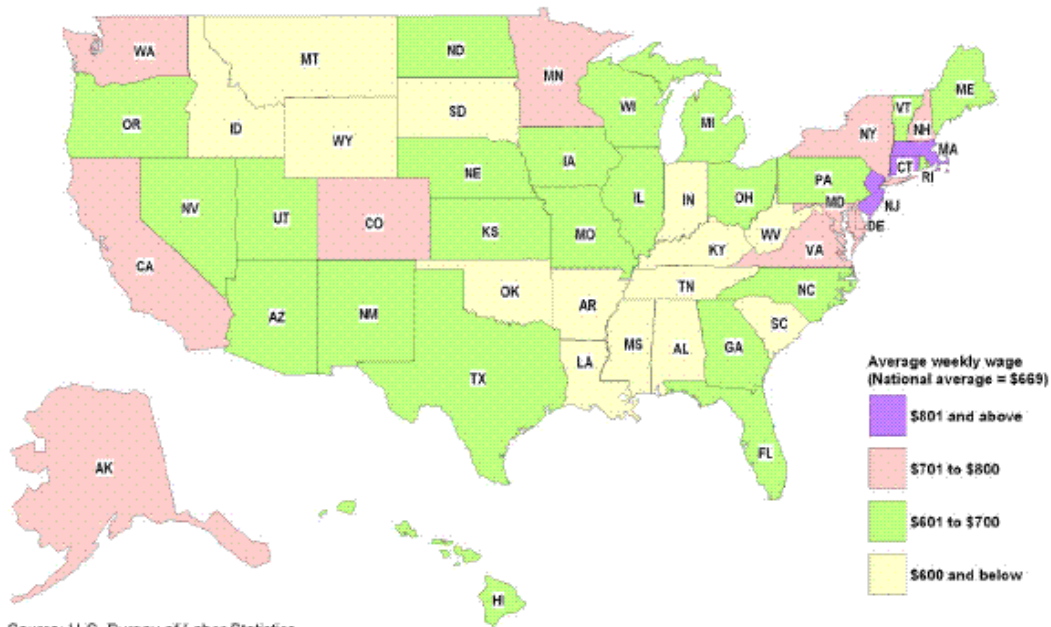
WA
MT
ND
MN
ME
VT
NH
OR
ID
SD
WI
MI
NY
MA
WY
CT
RI
IA
PA
NE
NV
IL
IN
OH
NJ
MD
UT
CO
DE
KS
MO
WV
KY
VA
CA
OK
TN
NC
AR
AZ
NM
SC
MS
AL
GA
LA
TX
FL
AK
HI

Average weekly wage
(National average = $669)
$801 and above
$701 to $800
$601 to $700
$600 and below

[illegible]